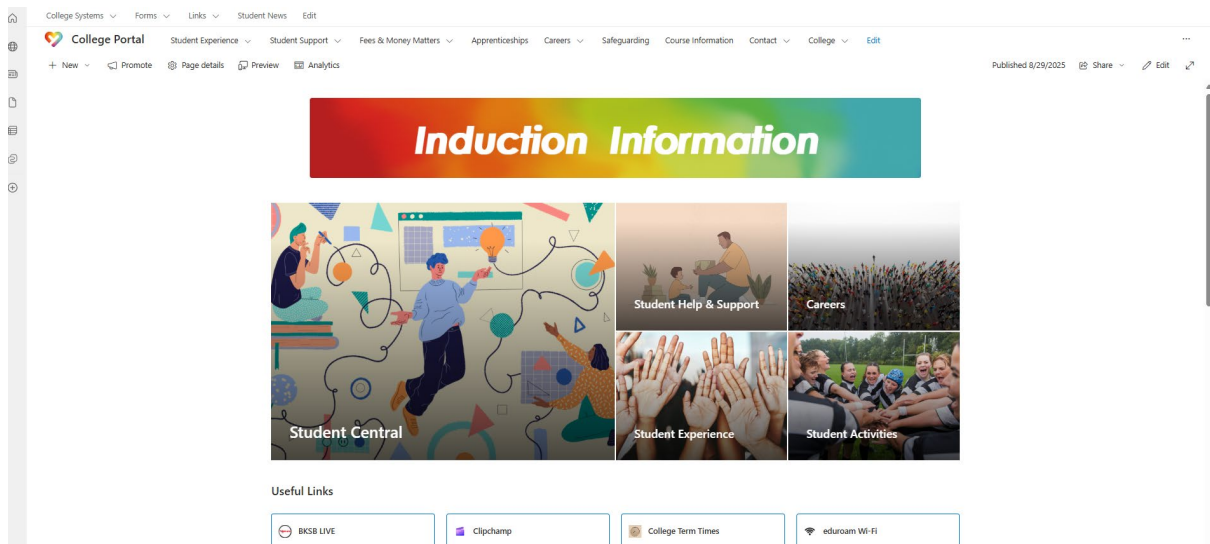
College Systems Forms Links Student News Edit

College Portal Student Experience Student Support Fees & Money Matters Apprenticeships Careers Safeguarding Course Information Contact College Edit

+ New Promote Page details Preview Analytics Published 8/29/2025 Share Edit

Induction Information

Student Central

Student Help & Support

Careers

Student Experience

Student Activities

Useful Links

BKSB LIVE

Clipchamp

College Term Times

eduroam Wi-Fi